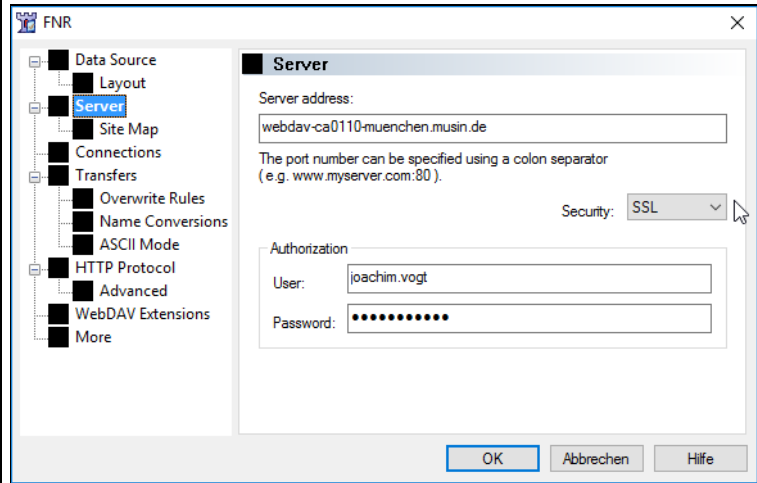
FNR

Data Source
Layout
Server
Site Map
Connections
Transfers
Overwrite Rules
Name Conversions
ASCII Mode
HTTP Protocol
Advanced
WebDAV Extensions
More

Server

Server address:

webdav-ca0110-muenchen.musin.de

The port number can be specified using a colon separator ( e.g. www.myserver.com:80 ).

Security: SSL

Authorization

User: joachim.vogt

Password: ●●●●●●●●●●●

OK Abbrechen Hilfe